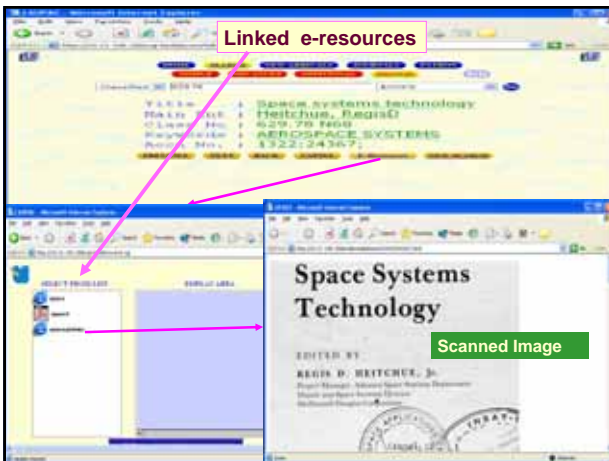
Linked e-resources

Title : Space systems technology
Main Ent : Heitchue, RegisD
Class No. : 629.78 N69
Keywords : AEROSPACE SYSTEMS
Acch. No. : 1322;24367;

SELECT FROM LIST

DISPLAY AREA

Space Systems Technology

EDITED BY

REGIS D. HEITCHUE, Jr.

Scanned Image